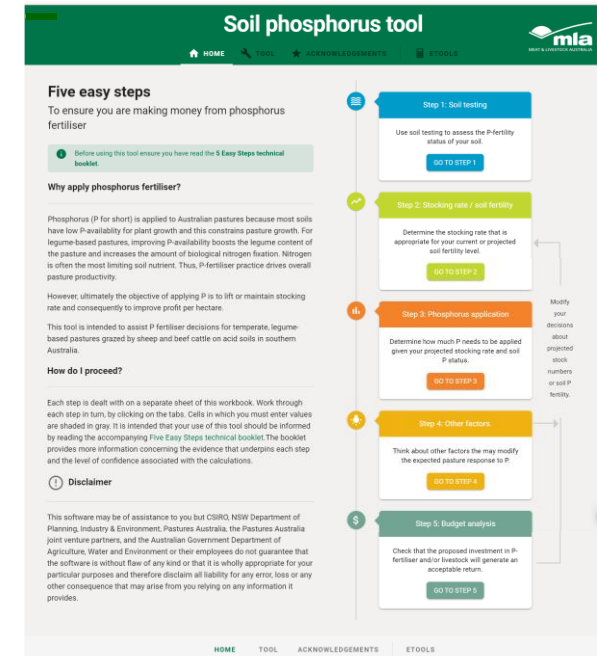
Soil phosphorus tool

mla
MEAT & LIVESTOCK AUSTRALIA

HOME TOOL ACKNOWLEDGEMENTS ETOOLS

Five easy steps

To ensure you are making money from phosphorus fertiliser

Before using this tool ensure you have read the 5 Easy Steps technical booklet.

Why apply phosphorus fertiliser?

Phosphorus (P for short) is applied to Australian pastures because most soils have low P-availablity for plant growth and this constrains pasture growth. For legume-based pastures, improving P-availability boosts the legume content of the pasture and increases the amount of biological nitrogen fixation. Nitrogen is often the most limiting soil nutrient. Thus, P-fertiliser practice drives overall pasture productivity.

However, ultimately the objective of applying P is to lift or maintain stocking rate and consequently to improve profit per hectare.

This tool is intended to assist P fertiliser decisions for temperate, legume-based pastures grazed by sheep and beef cattle on acid soils in southern Australia.

How do I proceed?

Each step is dealt with on a separate sheet of this workbook. Work through each step in turn, by clicking on the tabs. Cells in which you must enter values are shaded in gray. It is intended that your use of this tool should be informed by reading the accompanying Five Easy Steps technical booklet. The booklet provides more information concerning the evidence that underpins each step and the level of confidence associated with the calculations.

Disclaimer

This software may be of assistance to you but CSIRO, NSW Department of Planning, Industry & Environment, Pastures Australia, the Pastures Australia joint venture partners, and the Australian Government Department of Agriculture, Water and Environment or their employees do not guarantee that the software is without flaw of any kind or that it is wholly appropriate for your particular purposes and therefore disclaim all liability for any error, loss or any other consequence that may arise from you relying on any information it provides.

Step 1: Soil testing

Use soil testing to assess the P-fertility status of your soil.

GO TO STEP 1

Step 2: Stocking rate / soil fertility

Determine the stocking rate that is appropriate for your current or projected soil fertility level.

GO TO STEP 2

Step 3: Phosphorus application

Determine how much P needs to be applied given your projected stocking rate and soil P status.

GO TO STEP 3

Step 4: Other factors

Think about other factors the may modify the expected pasture response to P.

GO TO STEP 4

Step 5: Budget analysis

Check that the proposed investment in P-fertiliser and/or livestock will generate an acceptable return.

GO TO STEP 5

Modify your decisions about projected stock numbers or soil P fertility.

HOME TOOL ACKNOWLEDGEMENTS ETOOLS